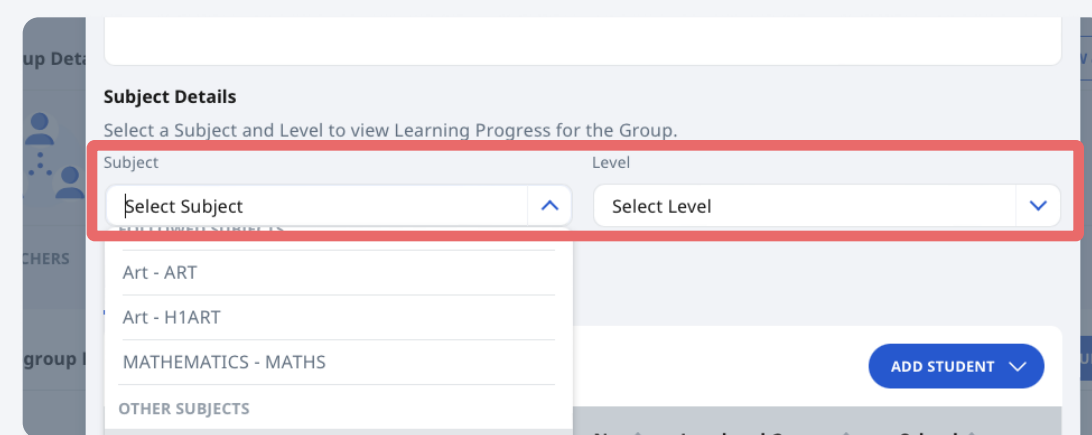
up Deta

Subject Details

Select a Subject and Level to view Learning Progress for the Group.

Subject

Select Subject

Level

Select Level

CHERS

group

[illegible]

Art - ART

Art - H1ART

MATHEMATICS - MATHS

OTHER SUBJECTS

ADD STUDENT